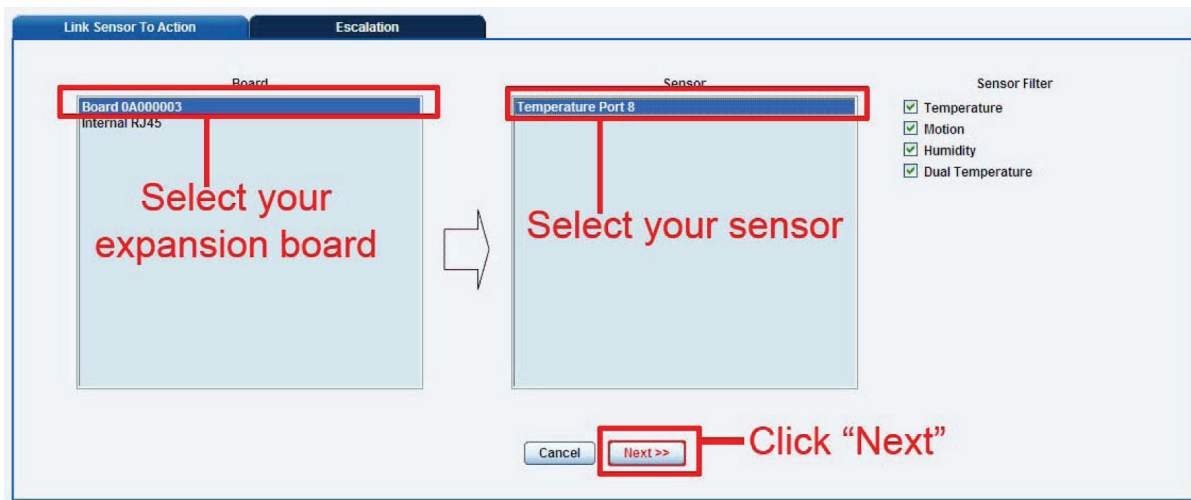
Link Sensor To Action

Escalation

Board

Board 0A000003

Internal RJ45

Select your expansion board

Sensor

Temperature Port 8

Select your sensor

Sensor Filter

Temperature

Motion

Humidity

Dual Temperature

Cancel

Next >>

Click “Next”